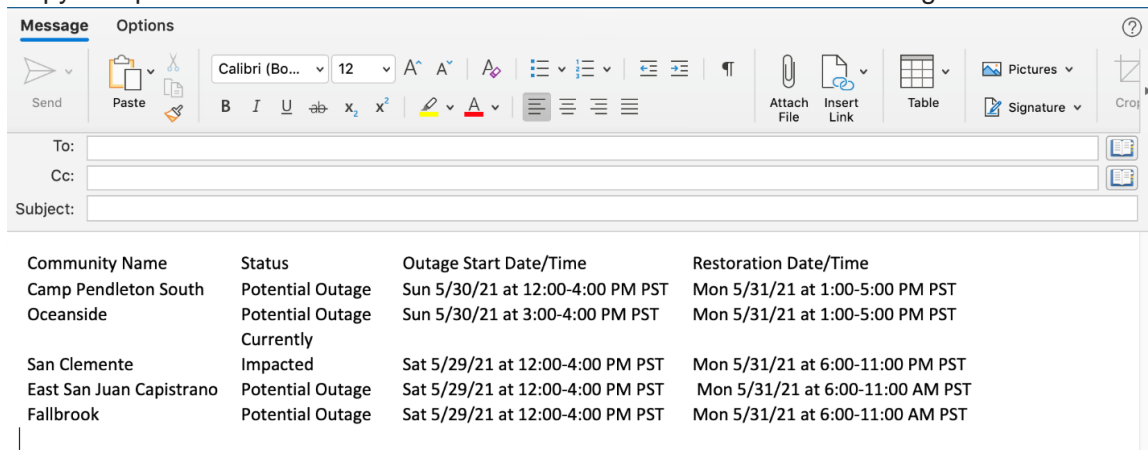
Message Options

Send Paste Calibri (Bo... 12 B I U ab $x_2$ $x^2$ A Attach File Insert Link Table Pictures Signature Crop

To:
Cc:
Subject:

| Community Name | Status | Outage Start Date/Time | Restoration Date/Time |
|---|---|---|---|
| Camp Pendleton South | Potential Outage | Sun 5/30/21 at 12:00-4:00 PM PST | Mon 5/31/21 at 1:00-5:00 PM PST |
| Oceanside | Potential Outage | Sun 5/30/21 at 3:00-4:00 PM PST | Mon 5/31/21 at 1:00-5:00 PM PST |
| San Clemente | Currently Impacted | Sat 5/29/21 at 12:00-4:00 PM PST | Mon 5/31/21 at 6:00-11:00 PM PST |
| East San Juan Capistrano | Potential Outage | Sat 5/29/21 at 12:00-4:00 PM PST | Mon 5/31/21 at 6:00-11:00 AM PST |
| Fallbrook | Potential Outage | Sat 5/29/21 at 12:00-4:00 PM PST | Mon 5/31/21 at 6:00-11:00 AM PST |